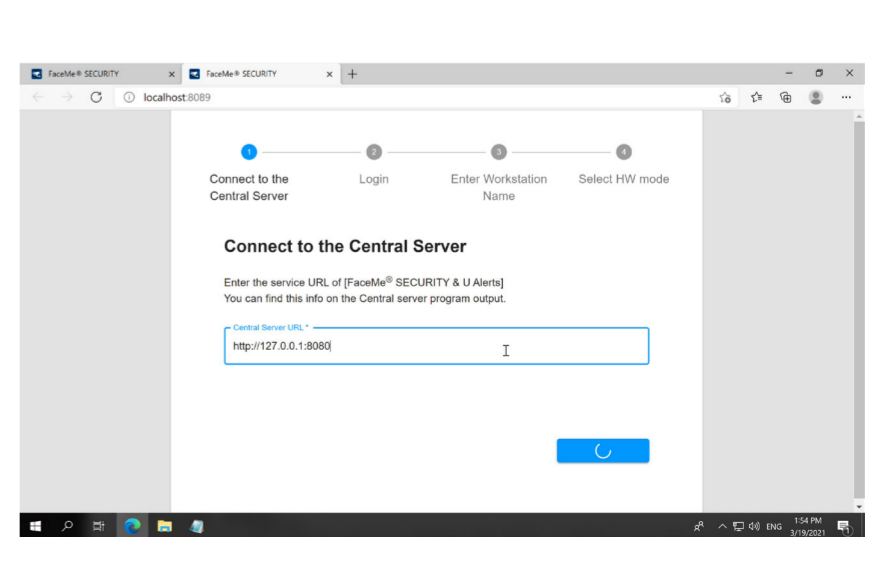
FaceMe® SECURITY
FaceMe® SECURITY
localhost:8089

1
Connect to the Central Server
2
Login
3
Enter Workstation Name
4
Select HW mode

Connect to the Central Server

Enter the service URL of [FaceMe® SECURITY & U Alerts]
You can find this info on the Central server program output.

Central Server URL *
http://127.0.0.1:8080

ENG
1:54 PM
3/19/2021